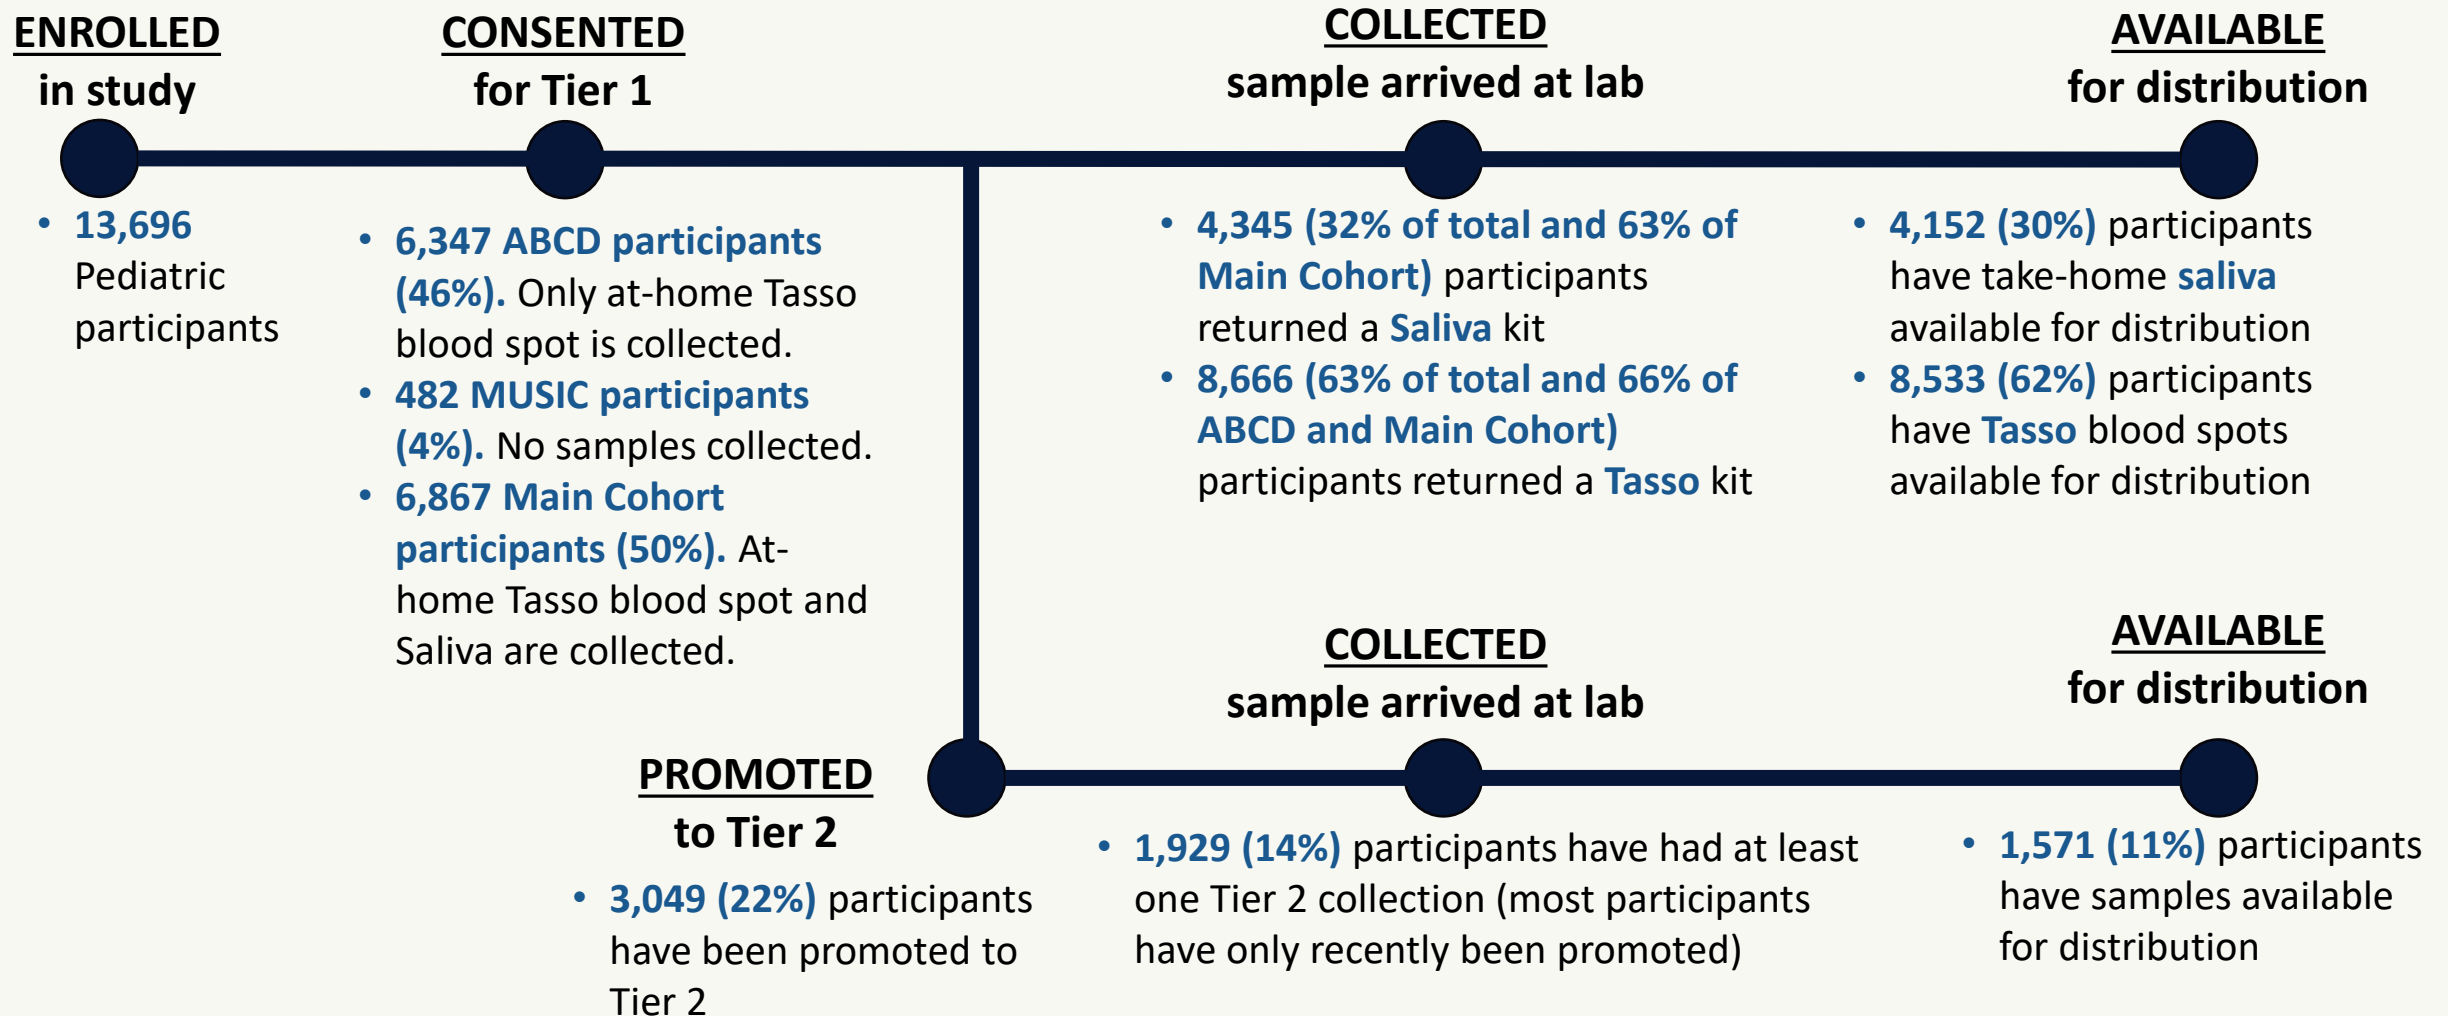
ENROLLED
in study

• 13,696 Pediatric participants

CONSENTED
for Tier 1

• 6,347 ABCD participants (46%). Only at-home Tasso blood spot is collected.
• 482 MUSIC participants (4%). No samples collected.
• 6,867 Main Cohort participants (50%). At-home Tasso blood spot and Saliva are collected.

COLLECTED
sample arrived at lab

• 4,345 (32% of total and 63% of Main Cohort) participants returned a Saliva kit
• 8,666 (63% of total and 66% of ABCD and Main Cohort) participants returned a Tasso kit

AVAILABLE
for distribution

• 4,152 (30%) participants have take-home saliva available for distribution
• 8,533 (62%) participants have Tasso blood spots available for distribution

PROMOTED
to Tier 2

• 3,049 (22%) participants have been promoted to Tier 2

COLLECTED
sample arrived at lab

• 1,929 (14%) participants have had at least one Tier 2 collection (most participants have only recently been promoted)

AVAILABLE
for distribution

• 1,571 (11%) participants have samples available for distribution